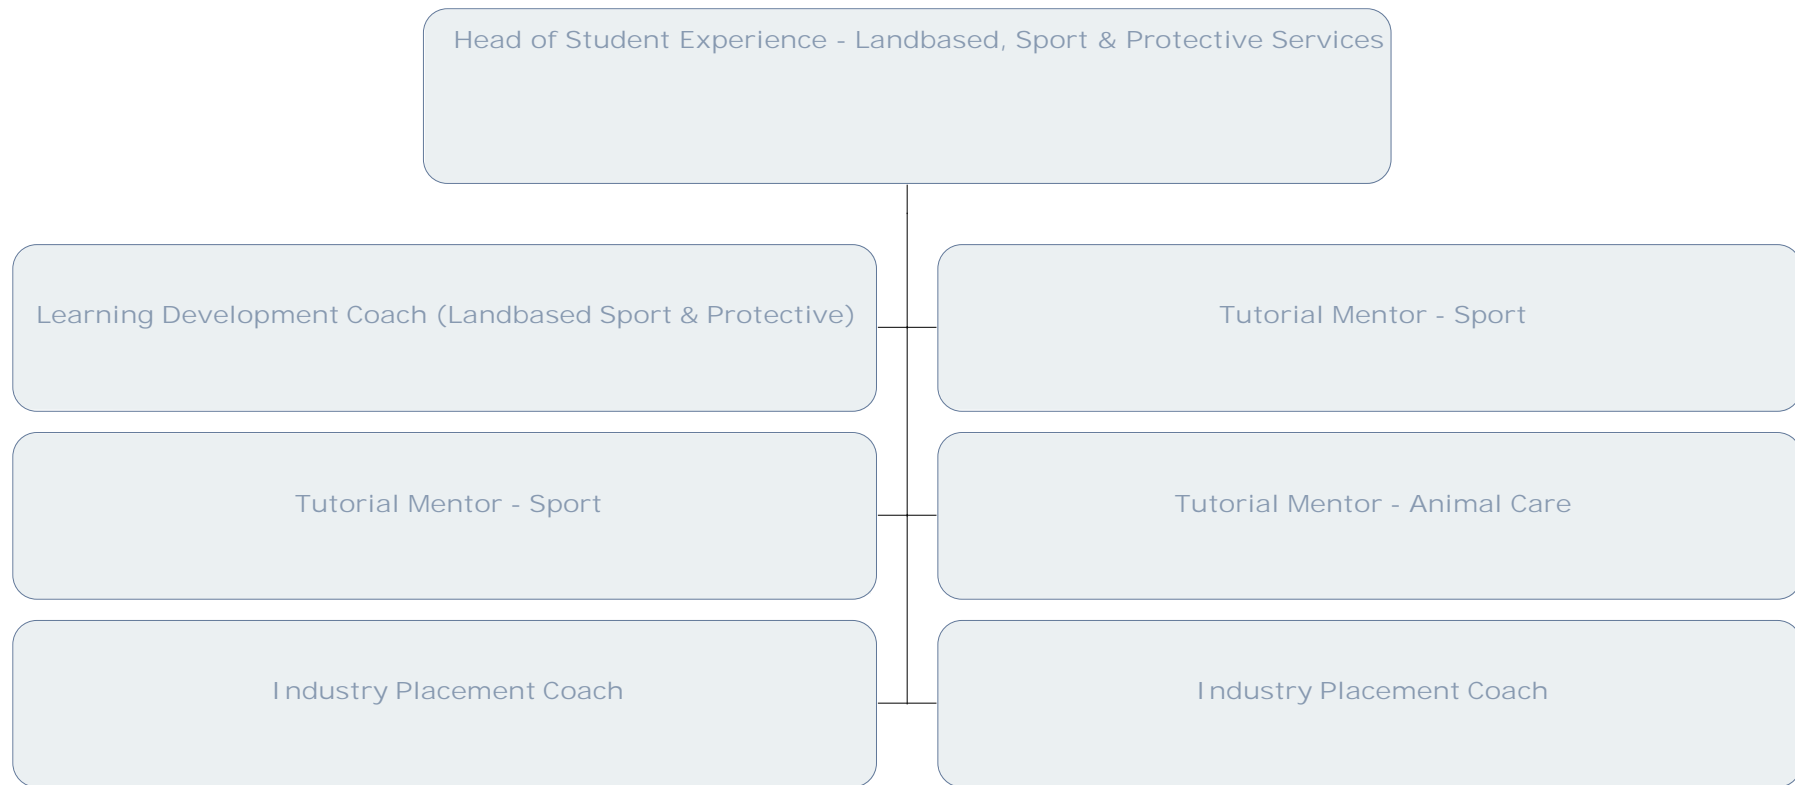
Head of Student Experience - Landbased, Sport & Protective Services

Learning Development Coach (Landbased Sport & Protective)

Tutorial Mentor - Sport

Tutorial Mentor - Sport

Tutorial Mentor - Animal Care

Industry Placement Coach

Industry Placement Coach